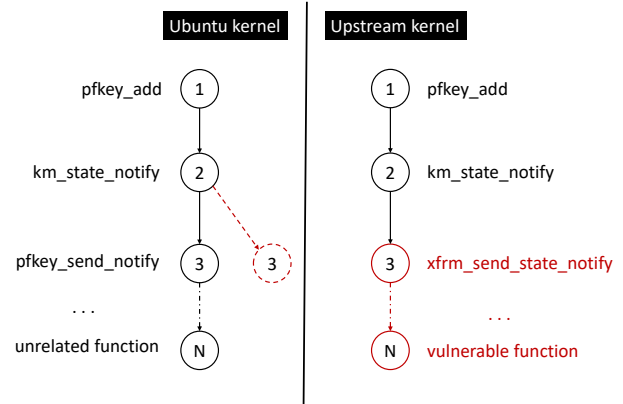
Ubuntu kernel

pfkey_add 1

km_state_notify 2

pfkey_send_notify 3

3

. . .

unrelated function N

Upstream kernel

1 pfkey_add

2 km_state_notify

3 xfrm_send_state_notify

. . .

N vulnerable function